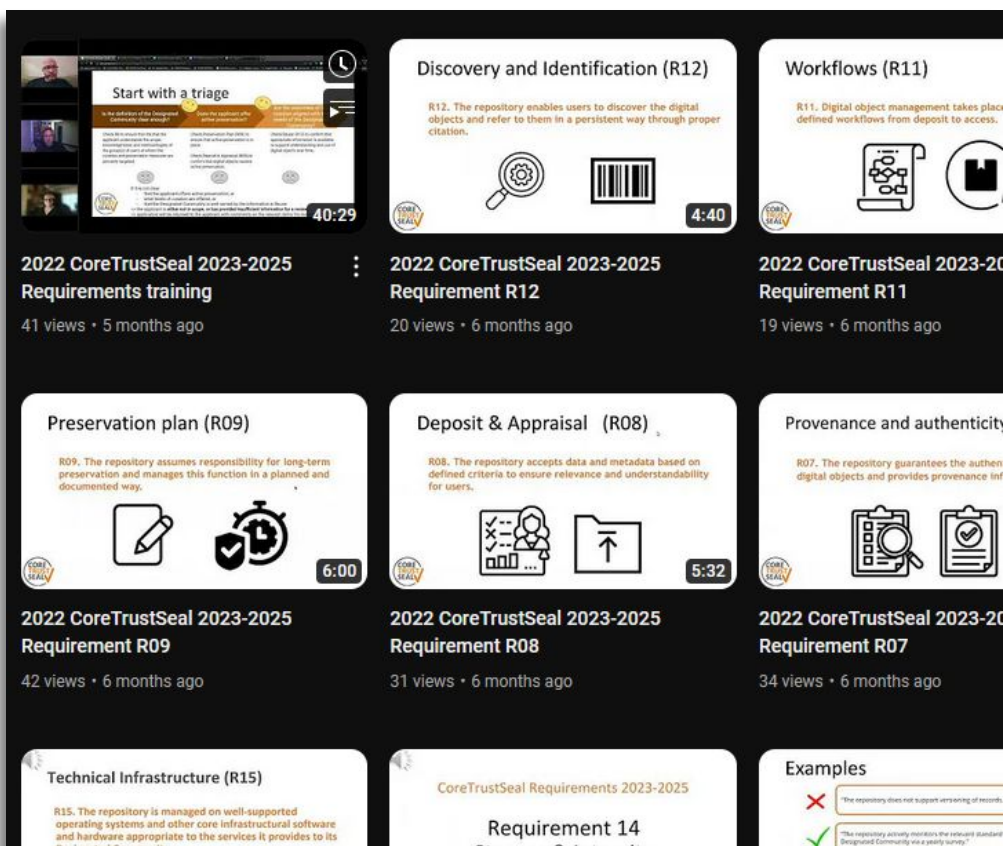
Start with a triage

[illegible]

40:29

2022 CoreTrustSeal 2023-2025 Requirements training

41 views • 5 months ago

Discovery and Identification (R12)

R12. The repository enables users to discover the digital objects and refer to them in a persistent way through proper citation.

4:40

2022 CoreTrustSeal 2023-2025 Requirement R12

20 views • 6 months ago

Workflows (R11)

R11. Digital object management takes place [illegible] defined workflows from deposit to access.

2022 CoreTrustSeal 2023-20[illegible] Requirement R11

19 views • 6 months ago

Preservation plan (R09)

R09. The repository assumes responsibility for long-term preservation and manages this function in a planned and documented way.

6:00

2022 CoreTrustSeal 2023-2025 Requirement R09

42 views • 6 months ago

Deposit & Appraisal (R08)

R08. The repository accepts data and metadata based on defined criteria to ensure relevance and understandability for users.

5:32

2022 CoreTrustSeal 2023-2025 Requirement R08

31 views • 6 months ago

Provenance and authenticity

R07. The repository guarantees the authen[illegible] digital objects and provides provenance inf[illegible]

2022 CoreTrustSeal 2023-20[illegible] Requirement R07

34 views • 6 months ago

Technical Infrastructure (R15)

R15. The repository is managed on well-supported operating systems and other core infrastructural software and hardware appropriate to the services it provides to its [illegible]

CoreTrustSeal Requirements 2023-2025

Requirement 14

Examples

"The repository does not support versioning of records."

"The repository actively monitors the relevant standard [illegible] Designated Community via a yearly survey."